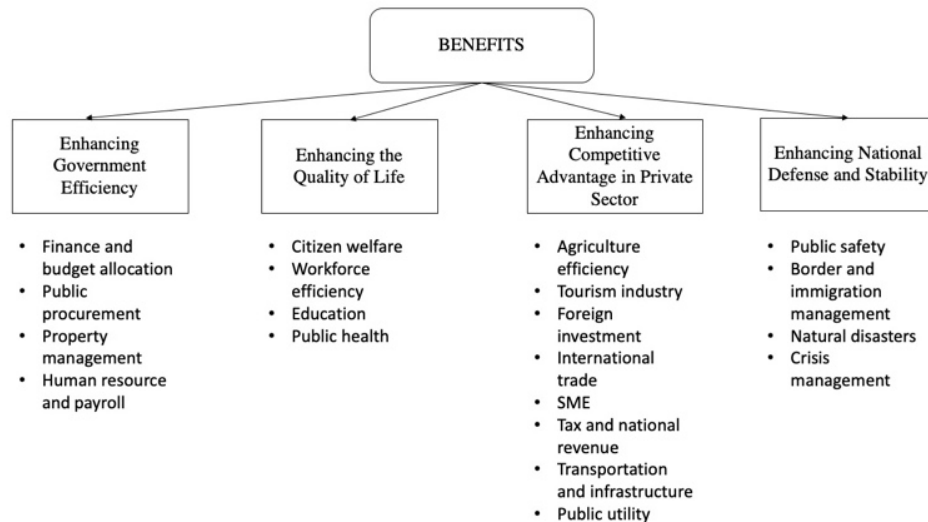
BENEFITS

Enhancing Government Efficiency

- Finance and budget allocation
- Public procurement
- Property management
- Human resource and payroll

Enhancing the Quality of Life

- Citizen welfare
- Workforce efficiency
- Education
- Public health

Enhancing Competitive Advantage in Private Sector

- Agriculture efficiency
- Tourism industry
- Foreign investment
- International trade
- SME
- Tax and national revenue
- Transportation and infrastructure
- Public utility

Enhancing National Defense and Stability

- Public safety
- Border and immigration management
- Natural disasters
- Crisis management